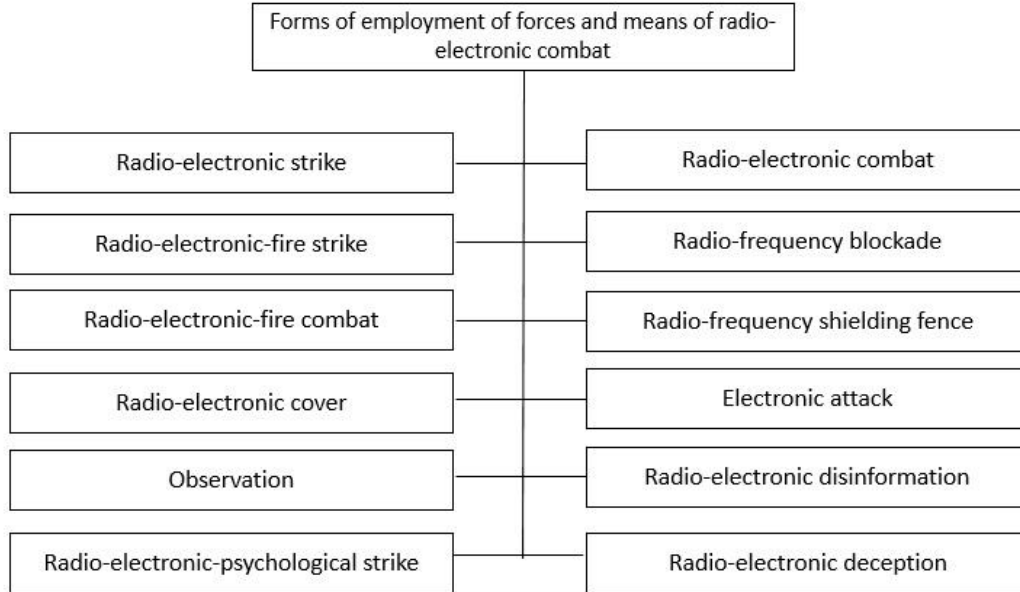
Forms of employment of forces and means of radio-electronic combat

Radio-electronic strike

Radio-electronic-fire strike

Radio-electronic-fire combat

Radio-electronic cover

Observation

Radio-electronic-psychological strike

Radio-electronic combat

Radio-frequency blockade

Radio-frequency shielding fence

Electronic attack

Radio-electronic disinformation

Radio-electronic deception